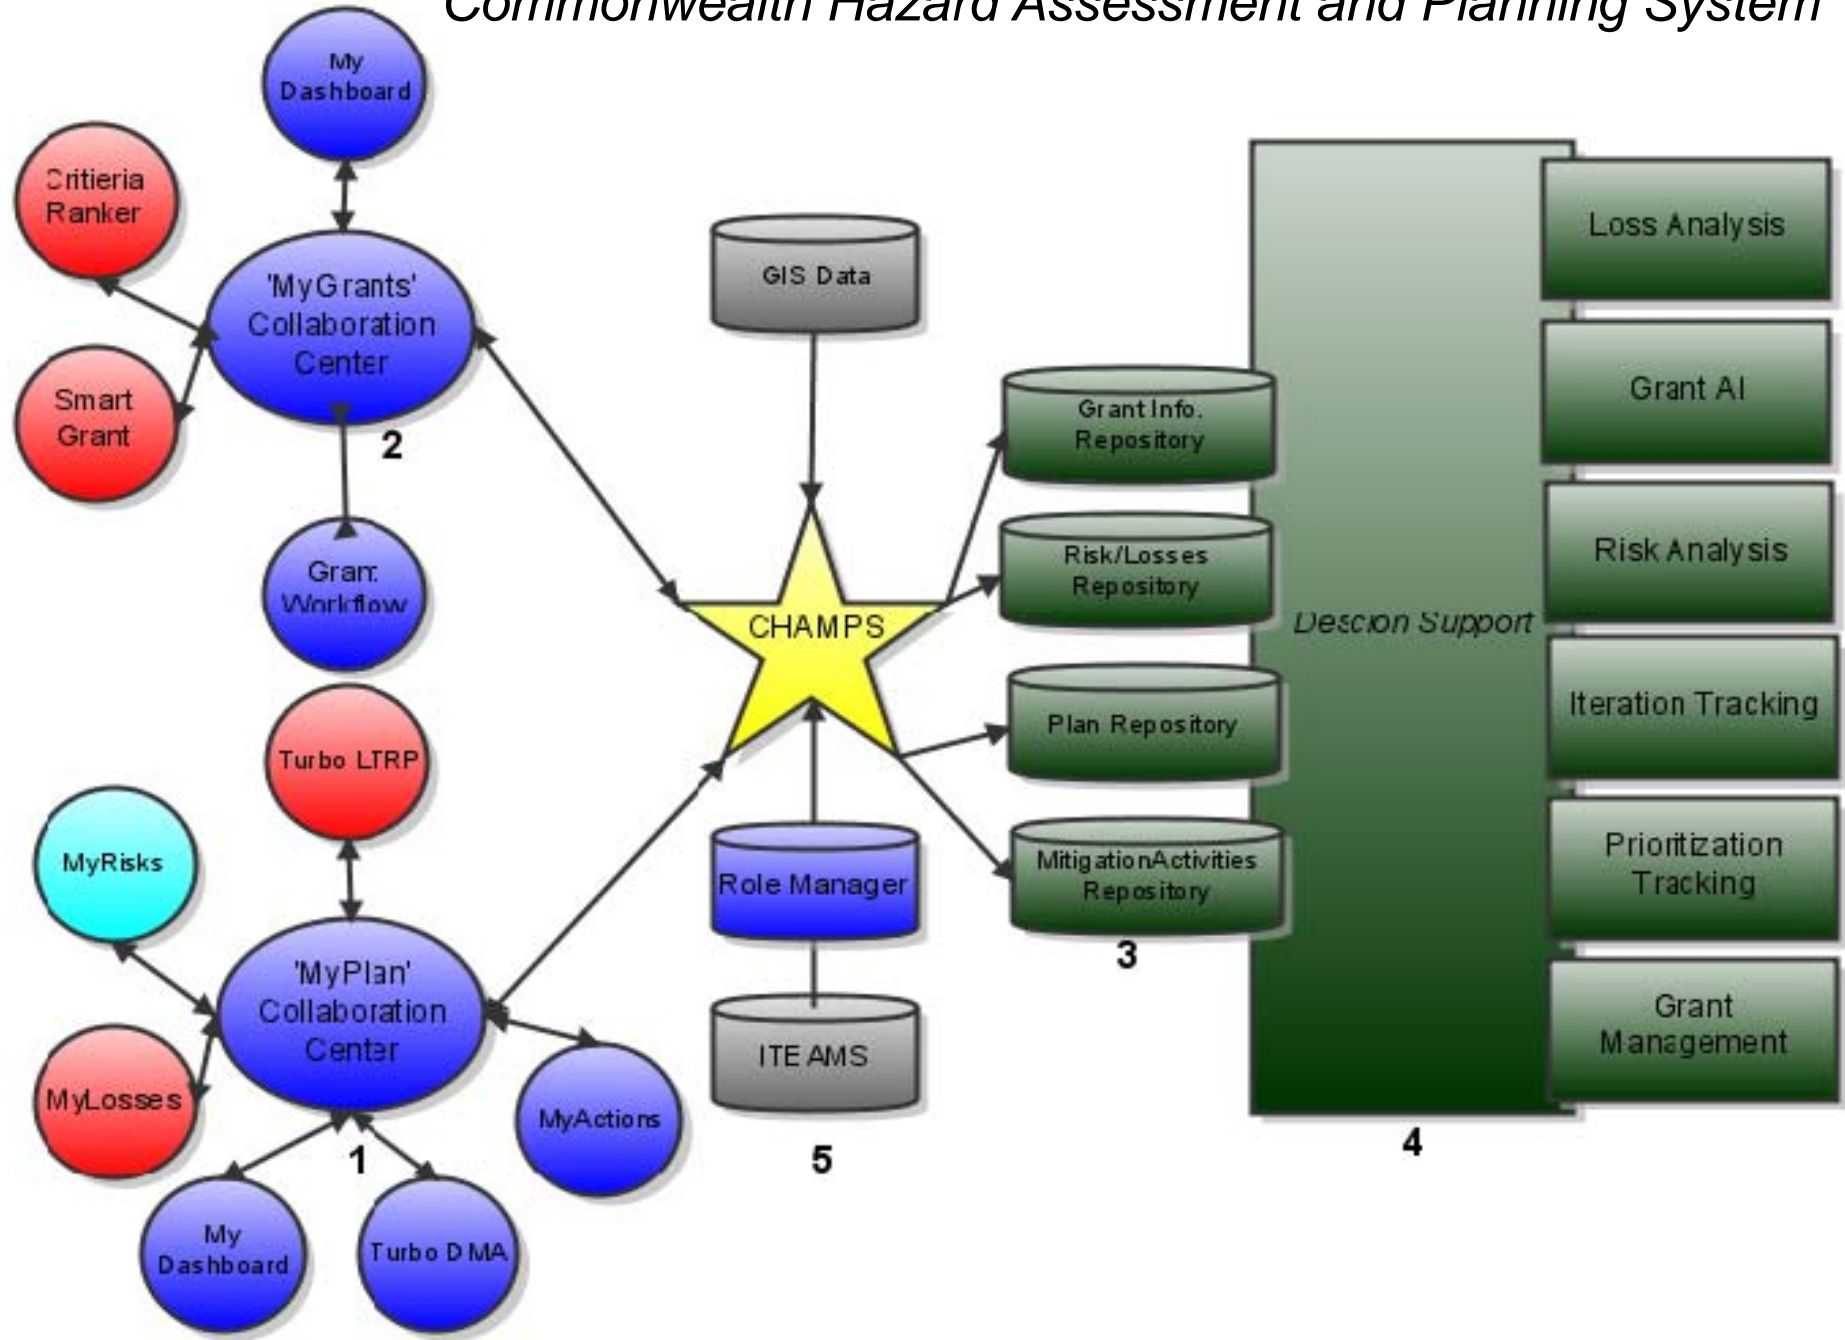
Commonwealth Hazard Assessment and Planning System

My Dashboard

Critieria Ranker

'MyGrants' Collaboration Center

Smart Grant

2

Grant Workflow

GIS Data

Grant Info. Repository

Risk/Losses Repository

CHAMPS

Plan Repository

MitigationActivities Repository

3

Role Manager

ITE AMS

5

Turbo LTRP

MyRisks

'MyPlan' Collaboration Center

MyLosses

MyActions

1

My Dashboard

Turbo DMA

Descion Support

Loss Analysis

Grant AI

Risk Analysis

Iteration Tracking

Prioritization Tracking

Grant Management

4